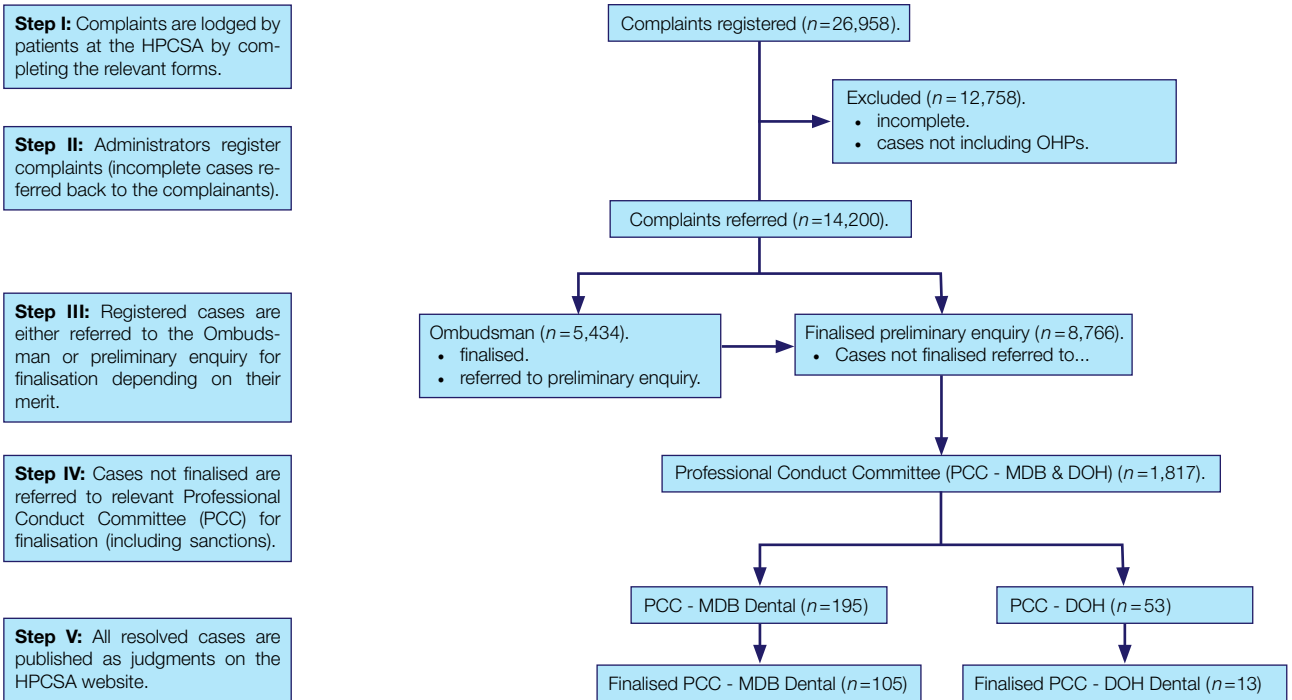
**Step I:** Complaints are lodged by patients at the HPCSA by completing the relevant forms.

**Step II:** Administrators register complaints (incomplete cases referred back to the complainants).

**Step III:** Registered cases are either referred to the Ombudsman or preliminary enquiry for finalisation depending on their merit.

**Step IV:** Cases not finalised are referred to relevant Professional Conduct Committee (PCC) for finalisation (including sanctions).

**Step V:** All resolved cases are published as judgments on the HPCSA website.

Complaints registered ($n = 26{,}958$).

Excluded ($n = 12{,}758$).
• incomplete.
• cases not including OHPs.

Complaints referred ($n = 14{,}200$).

Ombudsman ($n = 5{,}434$).
• finalised.
• referred to preliminary enquiry.

Finalised preliminary enquiry ($n = 8{,}766$).
• Cases not finalised referred to...

Professional Conduct Committee (PCC - MDB & DOH) ($n = 1{,}817$).

PCC - MDB Dental ($n = 195$)

PCC - DOH ($n = 53$)

Finalised PCC - MDB Dental ($n = 105$)

Finalised PCC - DOH Dental ($n = 13$)